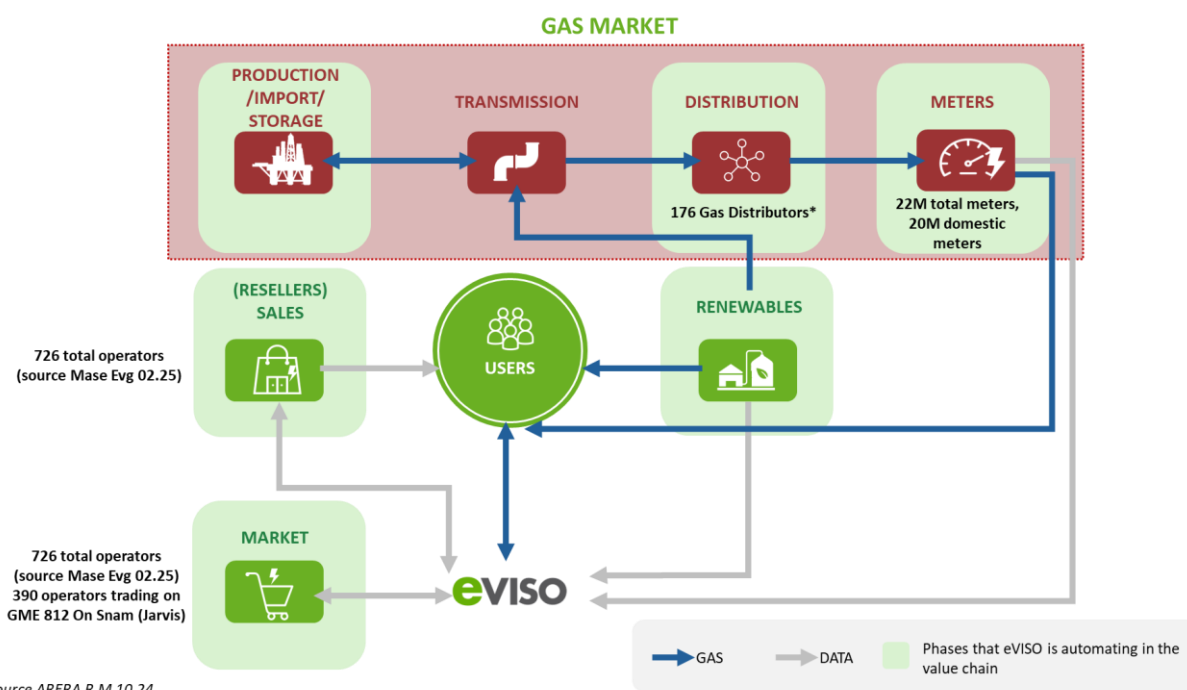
GAS MARKET

PRODUCTION /IMPORT/ STORAGE

TRANSMISSION

DISTRIBUTION

176 Gas Distributors*

METERS

22M total meters, 20M domestic meters

(RESELLERS) SALES

726 total operators (source Mase Evg 02.25)

USERS

RENEWABLES

MARKET

726 total operators (source Mase Evg 02.25) 390 operators trading on GME 812 On Snam (Jarvis)

eVISO

GAS

DATA

Phases that eVISO is automating in the value chain

source ARERA R.M 10.24